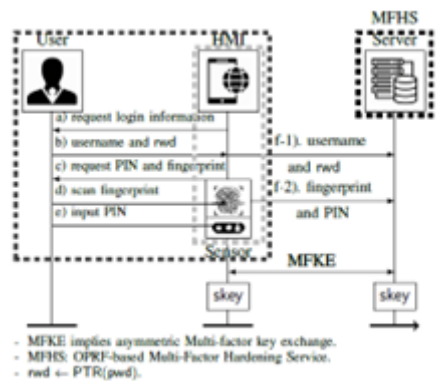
MFHS

User

HMI

Server

a) request login information

b) username and rwd

f-1). username

c) request PIN and fingerprint

and rwd

d) scan fingerprint

f-2). fingerprint

e) input PIN

and PIN

Sensor

MFKE

skey

skey

- MFKE implies asymmetric Multi-factor key exchange.
- MFHS: OPRF-based Multi-Factor Hardening Service.
- rwd ← PTR(pwd).